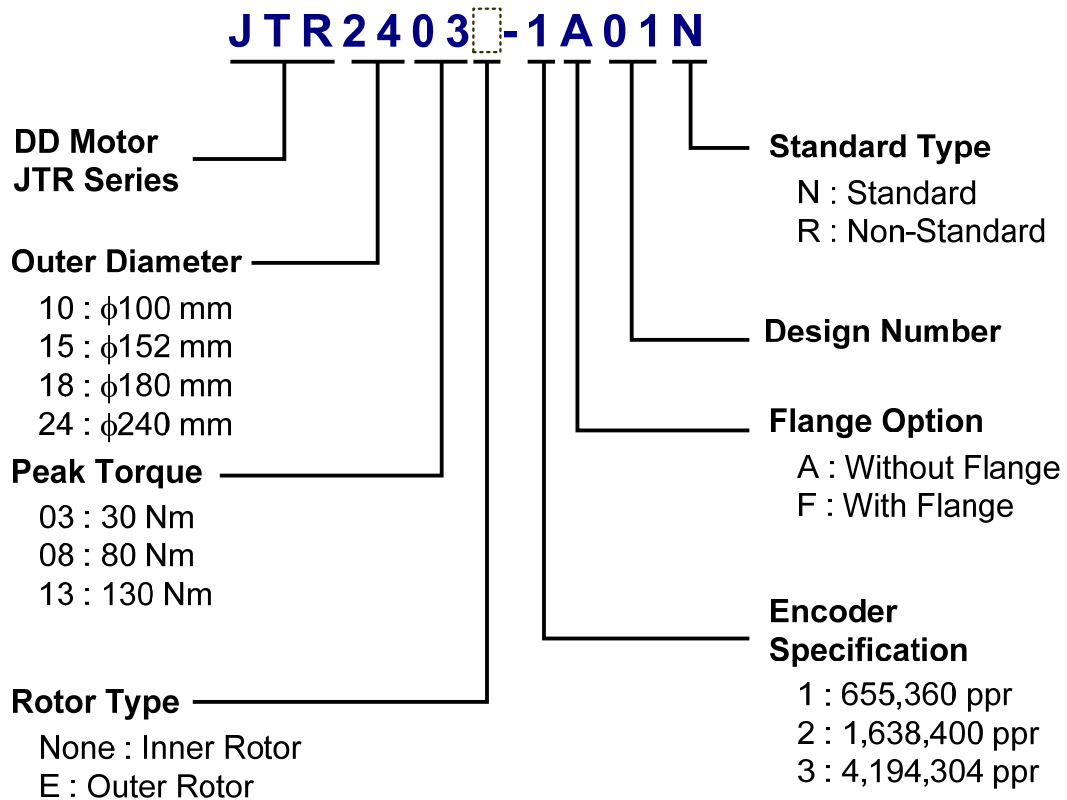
JTR2403 -1A01N

DD Motor
JTR Series

Outer Diameter
10 : ϕ100 mm
15 : ϕ152 mm
18 : ϕ180 mm
24 : ϕ240 mm

Peak Torque
03 : 30 Nm
08 : 80 Nm
13 : 130 Nm

Rotor Type
None : Inner Rotor
E : Outer Rotor

Standard Type
N : Standard
R : Non-Standard

Design Number

Flange Option
A : Without Flange
F : With Flange

Encoder Specification
1 : 655,360 ppr
2 : 1,638,400 ppr
3 : 4,194,304 ppr